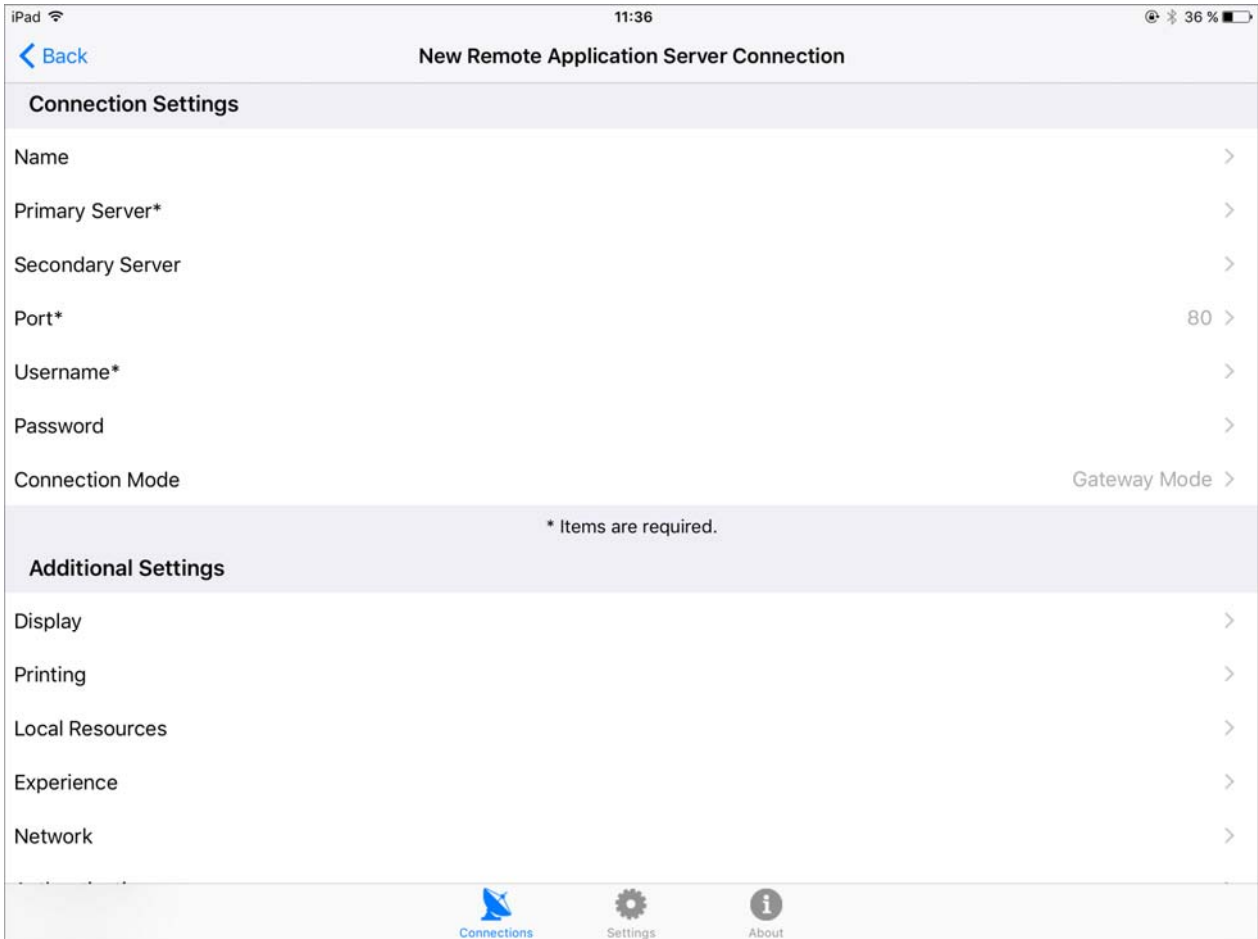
iPad
11:36
36 %

Back
New Remote Application Server Connection

Connection Settings

Name

Primary Server*

Secondary Server

Port* 80

Username*

Password

Connection Mode Gateway Mode

* Items are required.

Additional Settings

Display

Printing

Local Resources

Experience

Network

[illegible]

Connections
Settings
About